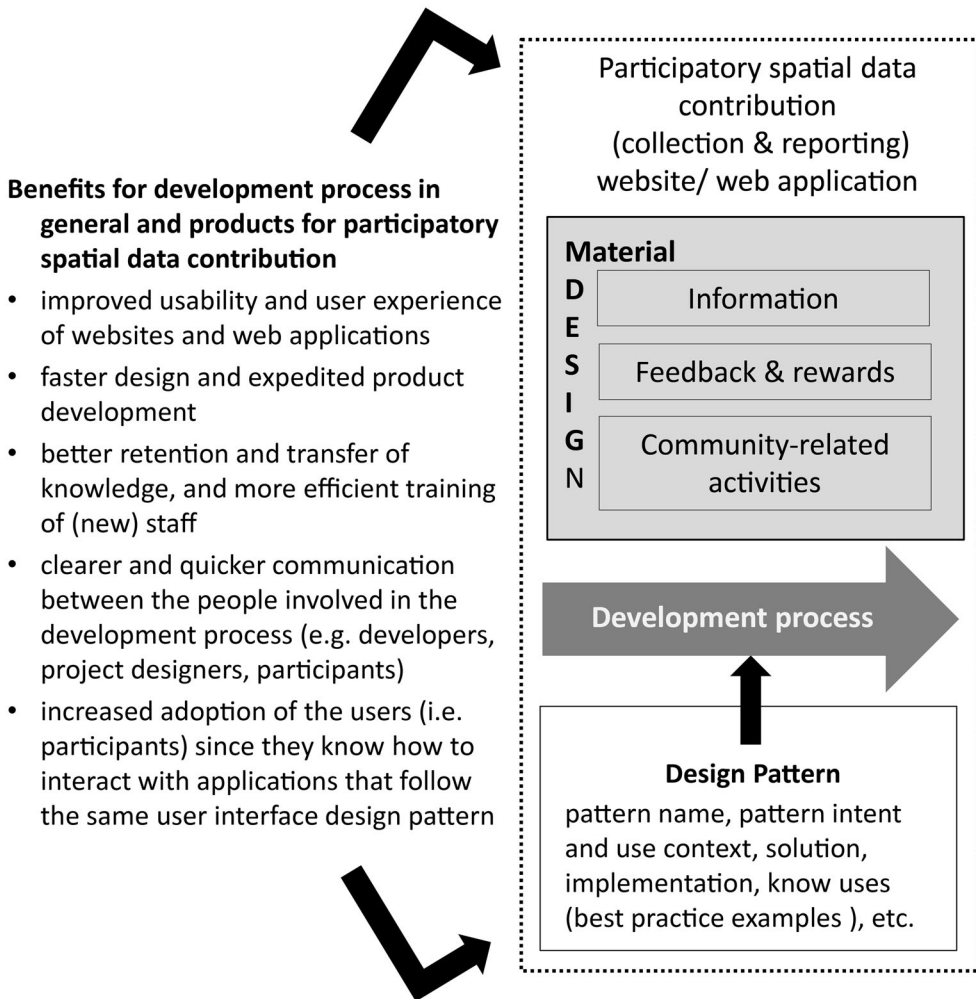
Benefits for development process in general and products for participatory spatial data contribution

- improved usability and user experience of websites and web applications
- faster design and expedited product development
- better retention and transfer of knowledge, and more efficient training of (new) staff
- clearer and quicker communication between the people involved in the development process (e.g. developers, project designers, participants)
- increased adoption of the users (i.e. participants) since they know how to interact with applications that follow the same user interface design pattern

Participatory spatial data contribution (collection & reporting) website/ web application

Material
DESIGN

Information

Feedback & rewards

Community-related activities

Development process

Design Pattern
pattern name, pattern intent and use context, solution, implementation, know uses (best practice examples ), etc.